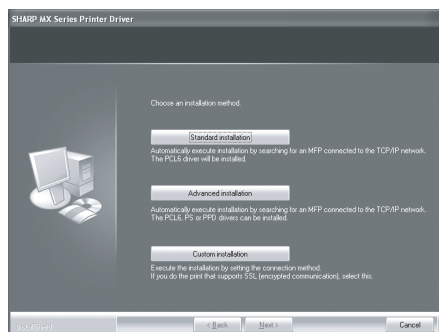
SHARP MX Series Printer Driver

Choose an installation method.

Standard installation

Automatically execute installation by searching for an MFP connected to the TCP/IP network. The PCL6 driver will be installed.

Advanced installation

Automatically execute installation by searching for an MFP connected to the TCP/IP network. The PCL6, PS or PPD drivers can be installed.

Custom installation

Execute the installation by setting the connection method. If you do the print that supports SSL (encrypted communication), select this.

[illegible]

< Back

Next >

Cancel